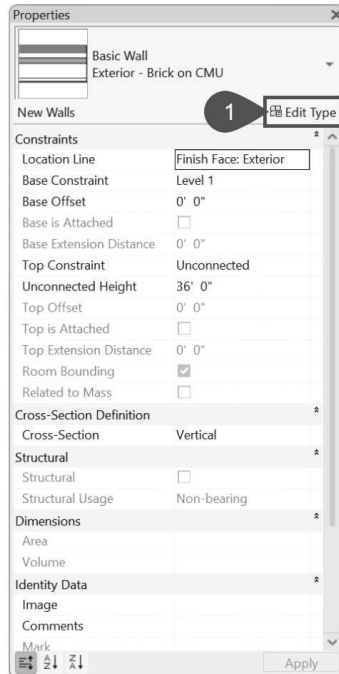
Properties

Basic Wall
Exterior - Brick on CMU

New Walls

1

Edit Type

| Constraints | |
|---|---|
| Location Line | Finish Face: Exterior |
| Base Constraint | Level 1 |
| Base Offset | 0' 0" |
| Base is Attached | |
| Base Extension Distance | 0' 0" |
| Top Constraint | Unconnected |
| Unconnected Height | 36' 0" |
| Top Offset | 0' 0" |
| Top is Attached | |
| Top Extension Distance | 0' 0" |
| Room Bounding | |
| Related to Mass | |
| **Cross-Section Definition** | |
| Cross-Section | Vertical |
| **Structural** | |
| Structural | |
| Structural Usage | Non-bearing |
| **Dimensions** | |
| Area | |
| Volume | |
| **Identity Data** | |
| Image | |
| Comments | |
| Mark | |

Apply